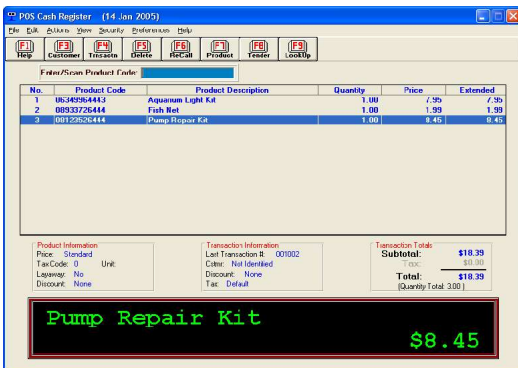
POS Cash Register (14 Jan 2005)

File Edit Actions View Security Preferences Help

F1 Help
F3 Customer
F4 Trnsactn
F5 Delete
F6 ReCall
F7 Product
F8 Tender
F9 LookUp

Enter/Scan Product Code:

| No. | Product Code | Product Description | Quantity | Price | Extended |
|---|---|---|---|---|---|
| 1 | 06349964443 | Aquarium Light Kit | 1.00 | 7.95 | 7.95 |
| 2 | 08933726444 | Fish Net | 1.00 | 1.99 | 1.99 |
| 3 | 00123526444 | Pump Repair Kit | 1.00 | 8.45 | 8.45 |

Product Information
Price: Standard
TaxCode: 0 Unit:
Layaway: No
Discount: None

Transaction Information
Last Transaction #: 001002
Cstmr: Not Identified
Discount: None
Tax: Default

Transaction Totals
Subtotal: $18.39
Tax: $0.00
Total: $18.39
(Quantity Total: 3.00)

Pump Repair Kit
$8.45